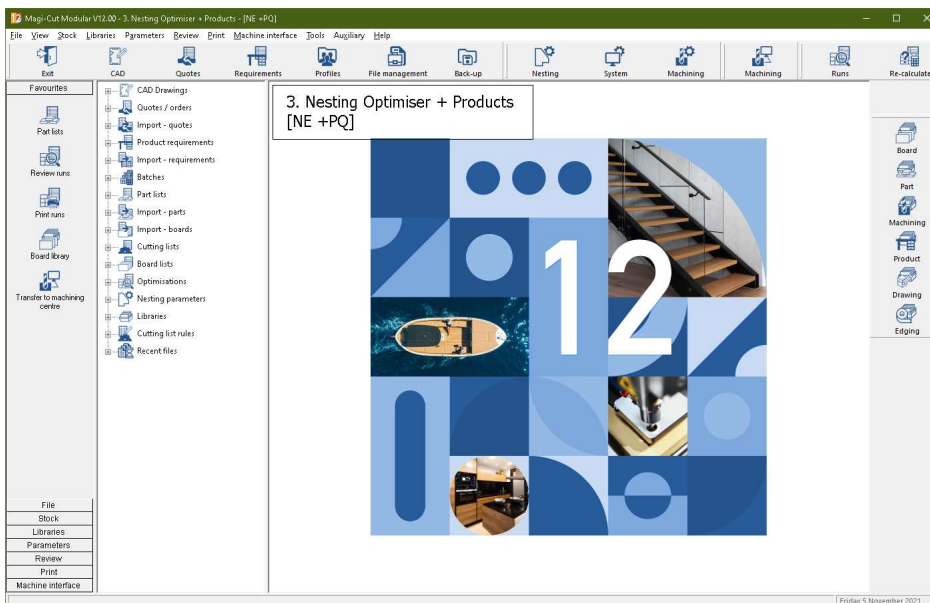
Magi-Cut Modular V12.00 - 3. Nesting Optimiser + Products - [NE +PQ]

File View Stock Libraries Parameters Review Print Machine interface Tools Auxiliary Help

Exit CAD Quotes Requirements Profiles File management Back-up Nesting System Machining Machining Runs Re-calculate

Favourites

Part lists
Review runs
Print runs
Board library
Transfer to machining centre

CAD Drawings
Quotes / orders
Import - quotes
Product requirements
Import - requirements
Batches
Part lists
Import - parts
Import - boards
Cutting lists
Board lists
Optimisations
Nesting parameters
Libraries
Cutting list rules
Recent files

3. Nesting Optimiser + Products
[NE +PQ]

12

Board
Part
Machining
Product
Drawing
Edging

File
Stock
Libraries
Parameters
Review
Print
Machine interface

Friday 5 November 2021